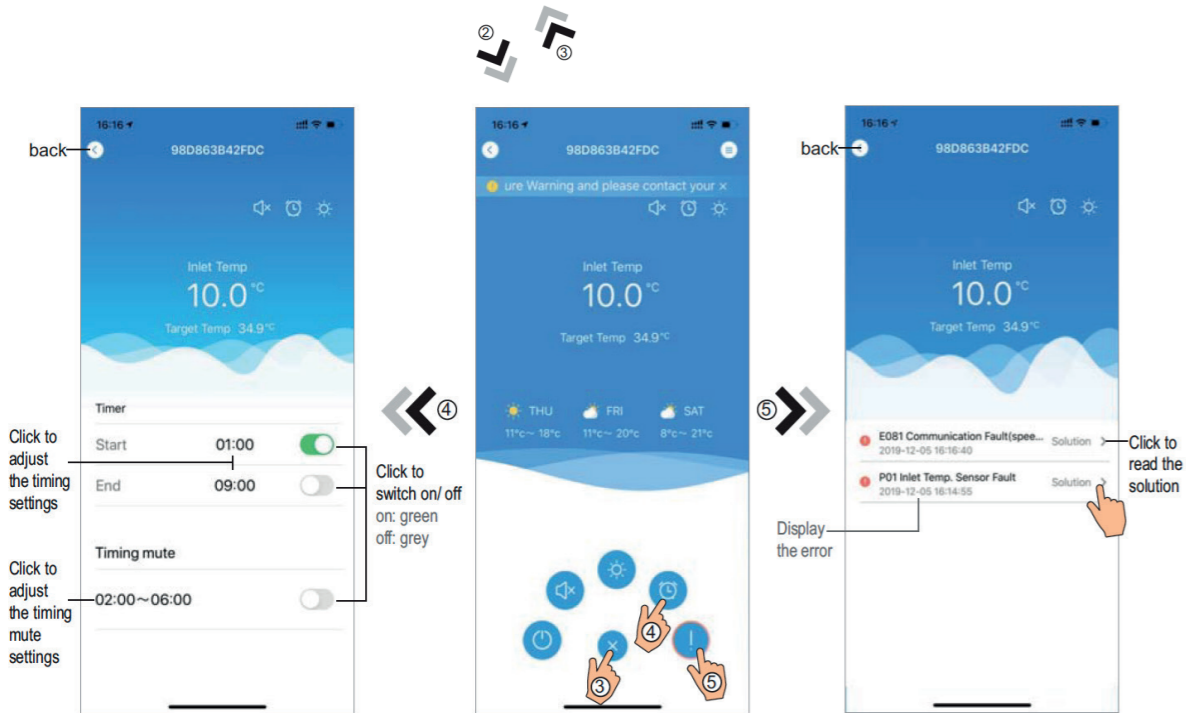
②
③

16:16
back
98D863B42FDC

Inlet Temp
10.0 °C
Target Temp 34.9 °C

Timer
Start 01:00
End 09:00

Timing mute
02:00～06:00

Click to adjust the timing settings

Click to adjust the timing mute settings

Click to switch on/ off
on: green
off: grey

④

16:16
98D863B42FDC
ure Warning and please contact your ×

Inlet Temp
10.0 °C
Target Temp 34.9 °C

THU 11°c～18°c
FRI 11°c～20°c
SAT 8°c～21°c

④
③
⑤

⑤

16:16
back
98D863B42FDC

Inlet Temp
10.0 °C
Target Temp 34.9 °C

E081 Communication Fault(spee... Solution
2019-12-05 16:16:40
P01 Inlet Temp. Sensor Fault Solution
2019-12-05 16:14:55

Click to read the solution

Display the error